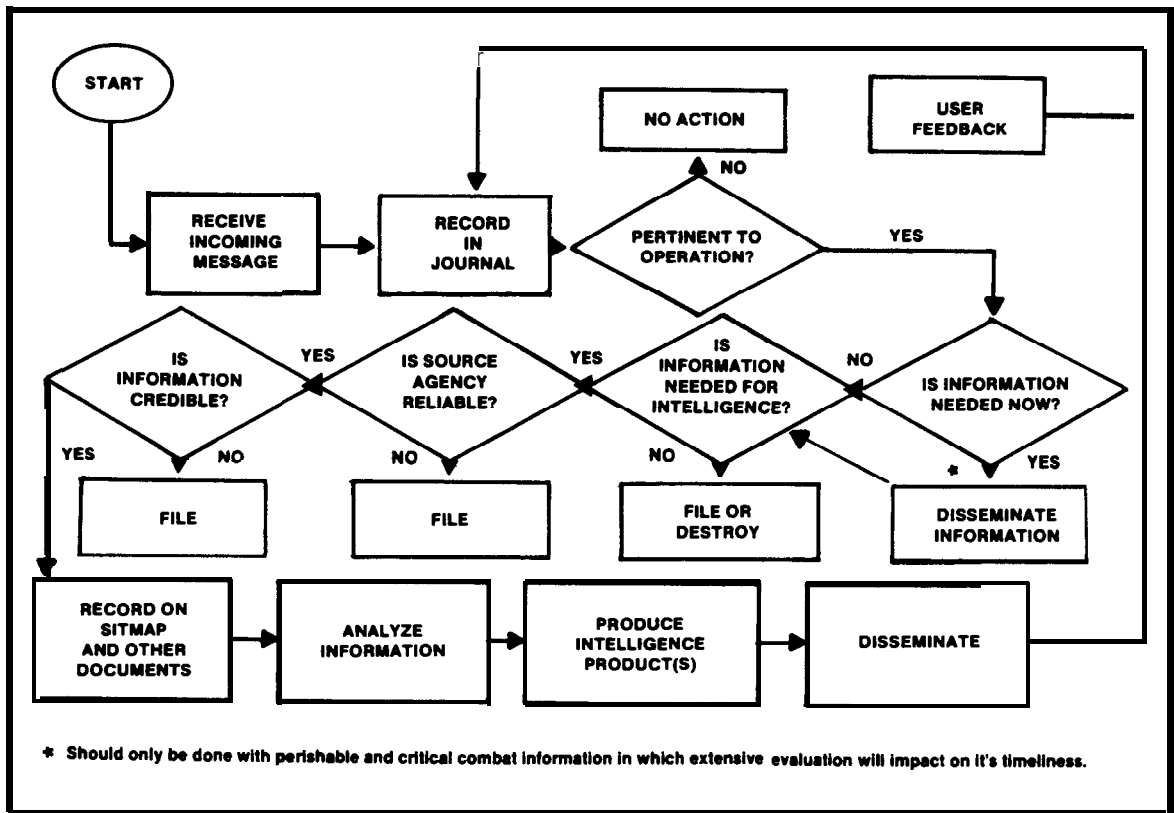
START

NO ACTION

USER FEEDBACK

NO

RECEIVE INCOMING MESSAGE

RECORD IN JOURNAL

PERTINENT TO OPERATION?

YES

IS INFORMATION CREDIBLE?

YES

IS SOURCE AGENCY RELIABLE?

YES

IS INFORMATION NEEDED FOR INTELLIGENCE?

NO

IS INFORMATION NEEDED NOW?

YES

NO

NO

NO

\*

YES

FILE

FILE

FILE OR DESTROY

DISSEMINATE INFORMATION

RECORD ON SITMAP AND OTHER DOCUMENTS

ANALYZE INFORMATION

PRODUCE INTELLIGENCE PRODUCT(S)

DISSEMINATE

\* Should only be done with perishable and critical combat information in which extensive evaluation will impact on it's timeliness.